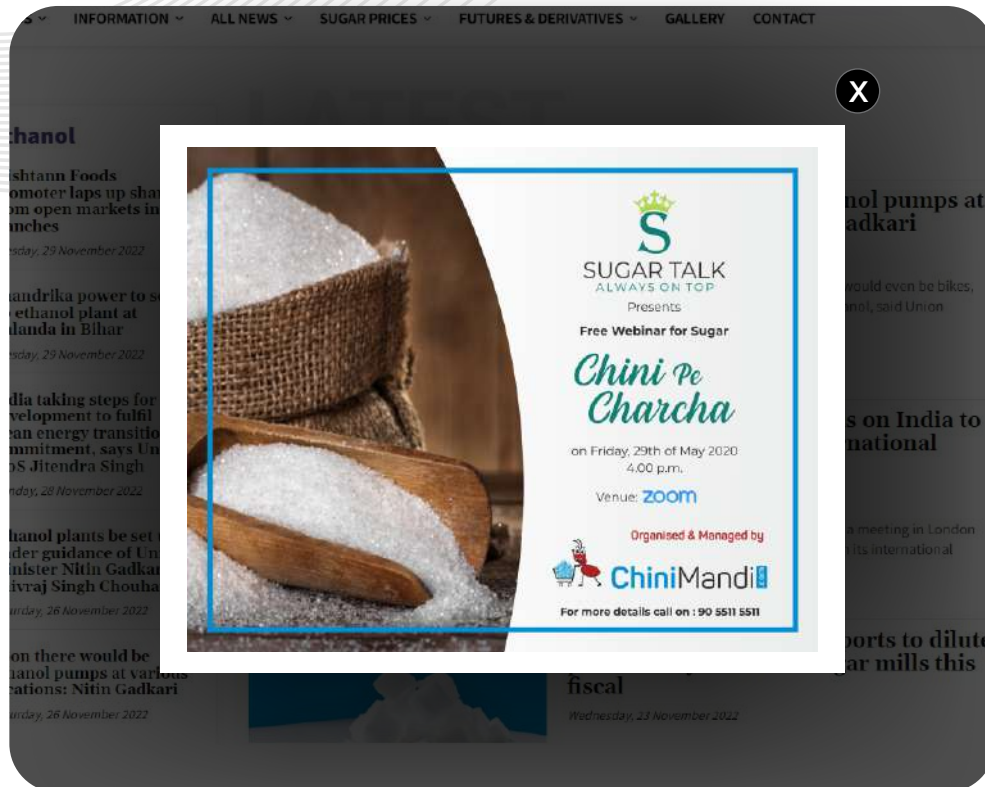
INFORMATION ALL NEWS SUGAR PRICES FUTURES & DERIVATIVES GALLERY CONTACT

X

thanol

shtann Foods omoter laps up sha om open markets in nches

sday, 29 November 2022

andrika power to s ethanol plant at danda in Bihar

sday, 29 November 2022

dia taking steps for velopment to fulfil ean energy transitio mmitment, says Un oS Jitendra Singh

nday, 28 November 2022

hanol plants be set der guidance of Un inister Nitin Gadka ivraj Singh Chouha

urday, 26 November 2022

on there would be hanol pumps at vario cations: Nitin Gadkari

urday, 26 November 2022

nol pumps at adkari

would even be bikes, nol, said Union

s on India to national

a meeting in London its international

ports to dilute ar mills this fiscal

Wednesday, 23 November 2022

S
SUGAR TALK
ALWAYS ON TOP
Presents
Free Webinar for Sugar
Chini Pe Charcha
on Friday, 29th of May 2020
4.00 p.m.
Venue: ZOOM
Organised & Managed by
ChiniMandi
For more details call on : 90 5511 5511